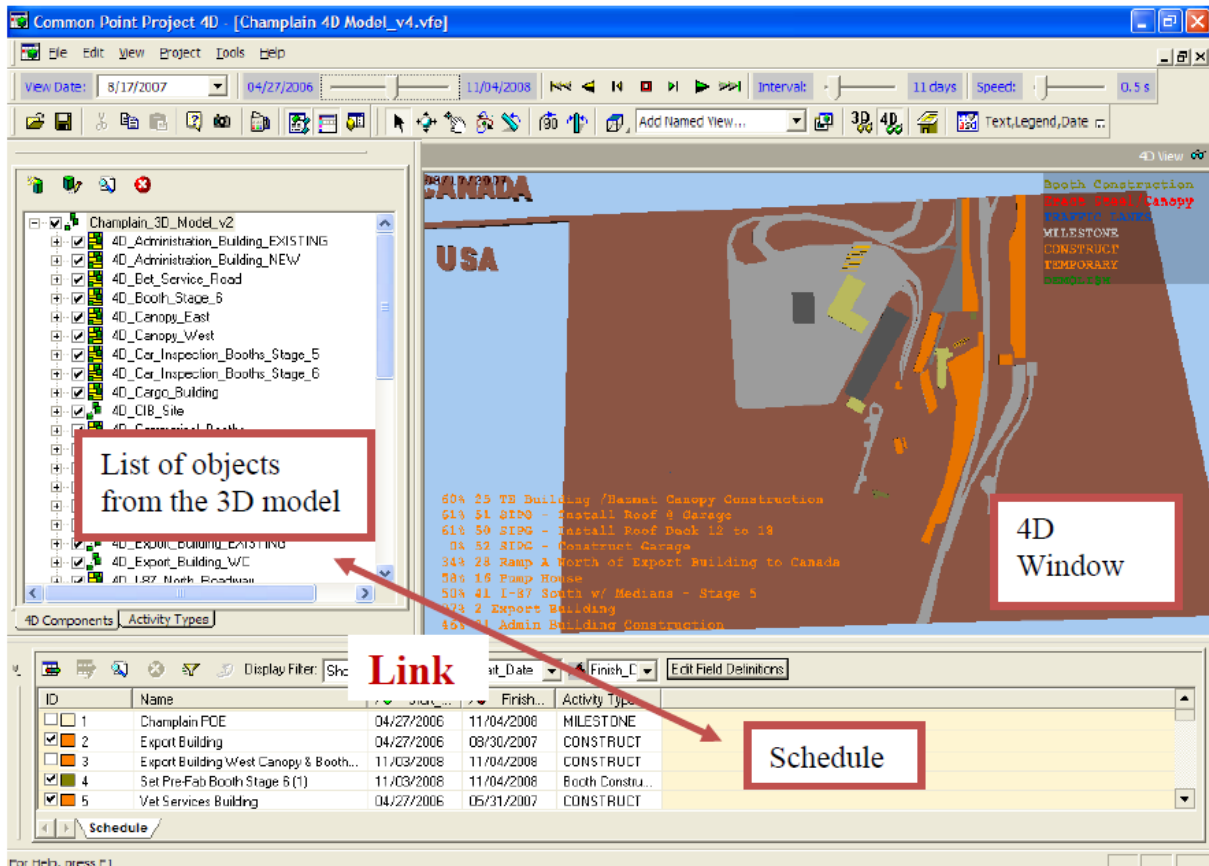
Common Point Project 4D - [Champlain 4D Model_v4.vfo]

File Edit View Project Tools Help

View Date: 8/17/2007 04/27/2006 11/04/2008 Interval: 11 days Speed: 0.5 s

Add Named View... Text,Legend,Date

4D View

Champlain_3D_Model_v2
4D_Administration_Building_EXISTING
4D_Administration_Building_NEW
4D_Bet_Service_Road
4D_Booth_Stage_6
4D_Canopy_East
4D_Canopy_West
4D_Car_Inspection_Booths_Stage_5
4D_Car_Inspection_Booths_Stage_6
4D_Cargo_Building
4D_CIB_Site
4D_Commercial_Booths
4D_Export_Building_EXISTING
4D_Export_Building_WC
4D_I-87_North_Roadway

List of objects from the 3D model

4D Components Activity Types

CANADA
USA

Booth Construction
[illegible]
TRAFFIC LANES
MILESTONE
CONSTRUCT
TEMPORARY
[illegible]

60% 25 TE Building /Hazmat Canopy Construction
61% 51 SIPG - Install Roof @ Garage
61% 50 SIPG - Install Roof Deck 12 to 18
0% 52 SIPG - Construct Garage
34% 28 Ramp A North of Export Building to Canada
58% 16 Pump House
58% 41 I-87 South w/ Medians - Stage 5
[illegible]% 2 Export Building
46% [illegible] Admin Building Construction

4D Window

Link

Display Filter: Sh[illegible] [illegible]_Date Finish_D Edit Field Definitions

| ID | Name | Star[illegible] | Finish... | Activity Type |
|---|---|---|---|---|
| 1 | Champlain POE | 04/27/2006 | 11/04/2008 | MILESTONE |
| 2 | Export Building | 04/27/2006 | 08/30/2007 | CONSTRUCT |
| 3 | Export Building West Canopy & Booth... | 11/03/2008 | 11/04/2008 | CONSTRUCT |
| 4 | Set Pre-Fab Booth Stage 6 (1) | 11/03/2008 | 11/04/2008 | Booth Constru... |
| 5 | Vet Services Building | 04/27/2006 | 05/31/2007 | CONSTRUCT |

Schedule

Schedule

For Help, press F1